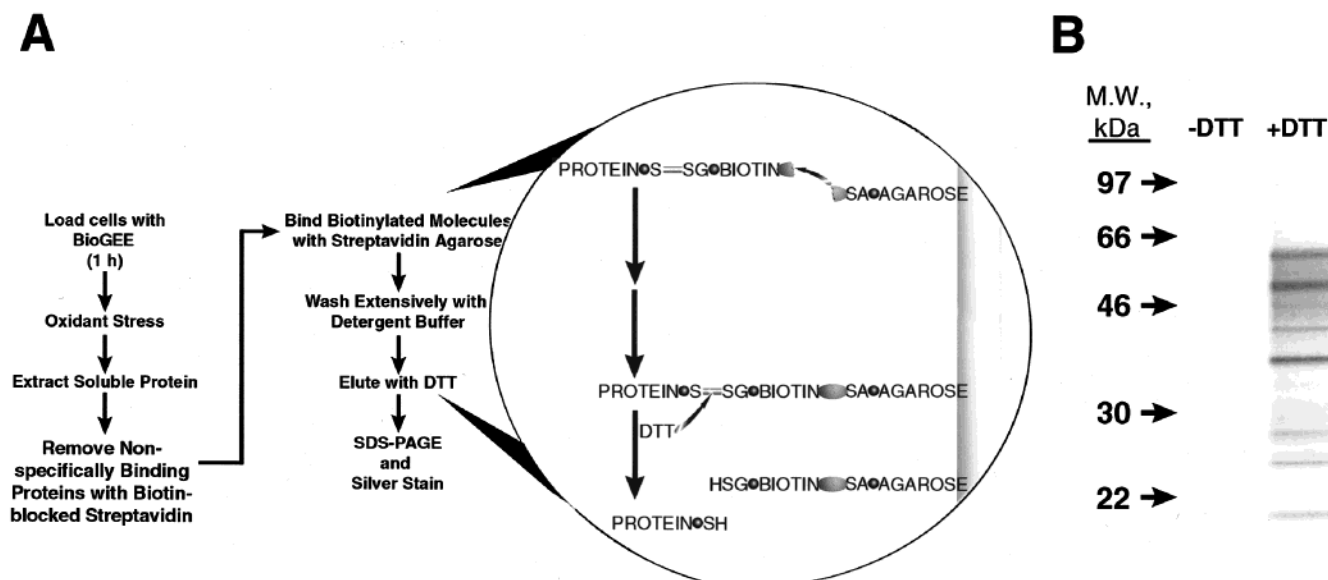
A

Load cells with BioGEE (1 h)

Oxidant Stress

Extract Soluble Protein

Remove Non-specifically Binding Proteins with Biotin-blocked Streptavidin

Bind Biotinylated Molecules with Streptavidin Agarose

Wash Extensively with Detergent Buffer

Elute with DTT

SDS-PAGE and Silver Stain

PROTEIN S=SG BIOTIN

SA AGAROSE

PROTEIN S=SG BIOTIN SA AGAROSE

DTT

HSG BIOTIN SA AGAROSE

PROTEIN SH

B

M.W., kDa

-DTT +DTT

97

66

46

30

22